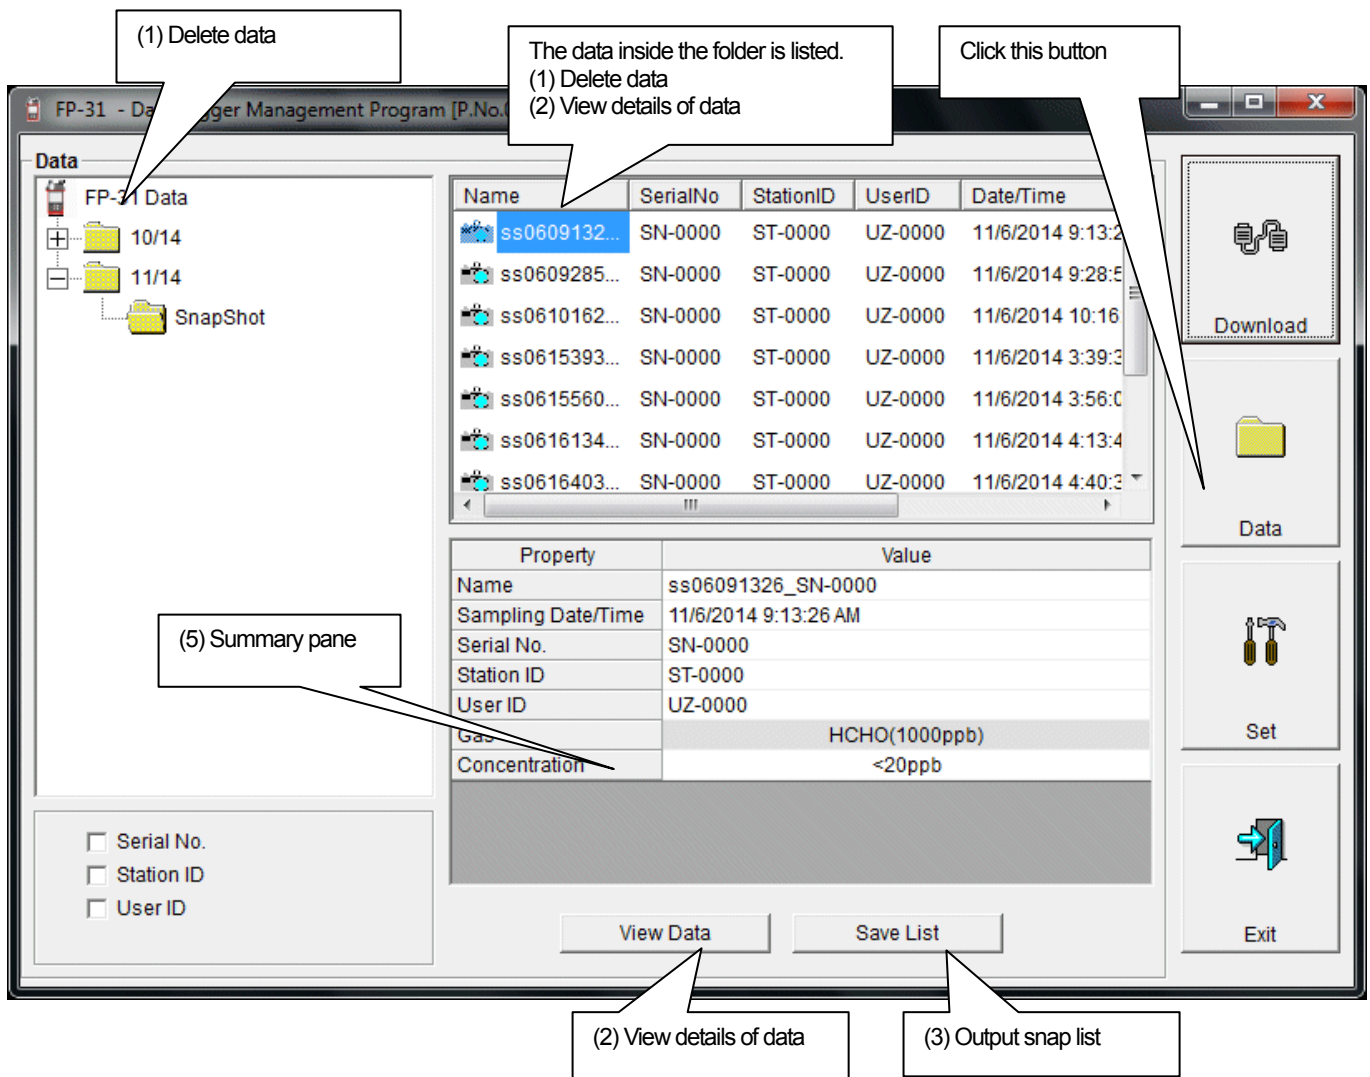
(1) Delete data

The data inside the folder is listed.
(1) Delete data
(2) View details of data

Click this button

FP-31 - Da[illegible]gger Management Program [P.No.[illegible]

Data

FP-31 Data
10/14
11/14
SnapShot

| Name | SerialNo | StationID | UserID | Date/Time |
|---|---|---|---|---|
| ss0609132... | SN-0000 | ST-0000 | UZ-0000 | 11/6/2014 9:13:2 |
| ss0609285... | SN-0000 | ST-0000 | UZ-0000 | 11/6/2014 9:28:5 |
| ss0610162... | SN-0000 | ST-0000 | UZ-0000 | 11/6/2014 10:16 |
| ss0615393... | SN-0000 | ST-0000 | UZ-0000 | 11/6/2014 3:39:3 |
| ss0615560... | SN-0000 | ST-0000 | UZ-0000 | 11/6/2014 3:56:0 |
| ss0616134... | SN-0000 | ST-0000 | UZ-0000 | 11/6/2014 4:13:4 |
| ss0616403... | SN-0000 | ST-0000 | UZ-0000 | 11/6/2014 4:40:3 |

| Property | Value |
|---|---|
| Name | ss06091326_SN-0000 |
| Sampling Date/Time | 11/6/2014 9:13:26 AM |
| Serial No. | SN-0000 |
| Station ID | ST-0000 |
| User ID | UZ-0000 |
| Gas | HCHO(1000ppb) |
| Concentration | <20ppb |

(5) Summary pane

Serial No.
Station ID
User ID

View Data
Save List

Download
Data
Set
Exit

(2) View details of data

(3) Output snap list